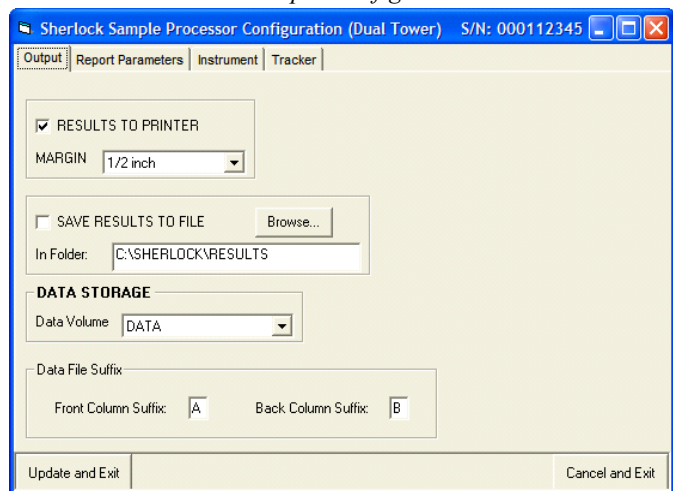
Sherlock Sample Processor Configuration (Dual Tower) S/N: 000112345

Output | Report Parameters | Instrument | Tracker

☑ RESULTS TO PRINTER

MARGIN 1/2 inch

☐ SAVE RESULTS TO FILE Browse...

In Folder: C:\SHERLOCK\RESULTS

DATA STORAGE

Data Volume DATA

Data File Suffix

Front Column Suffix: A Back Column Suffix: B

Update and Exit

Cancel and Exit